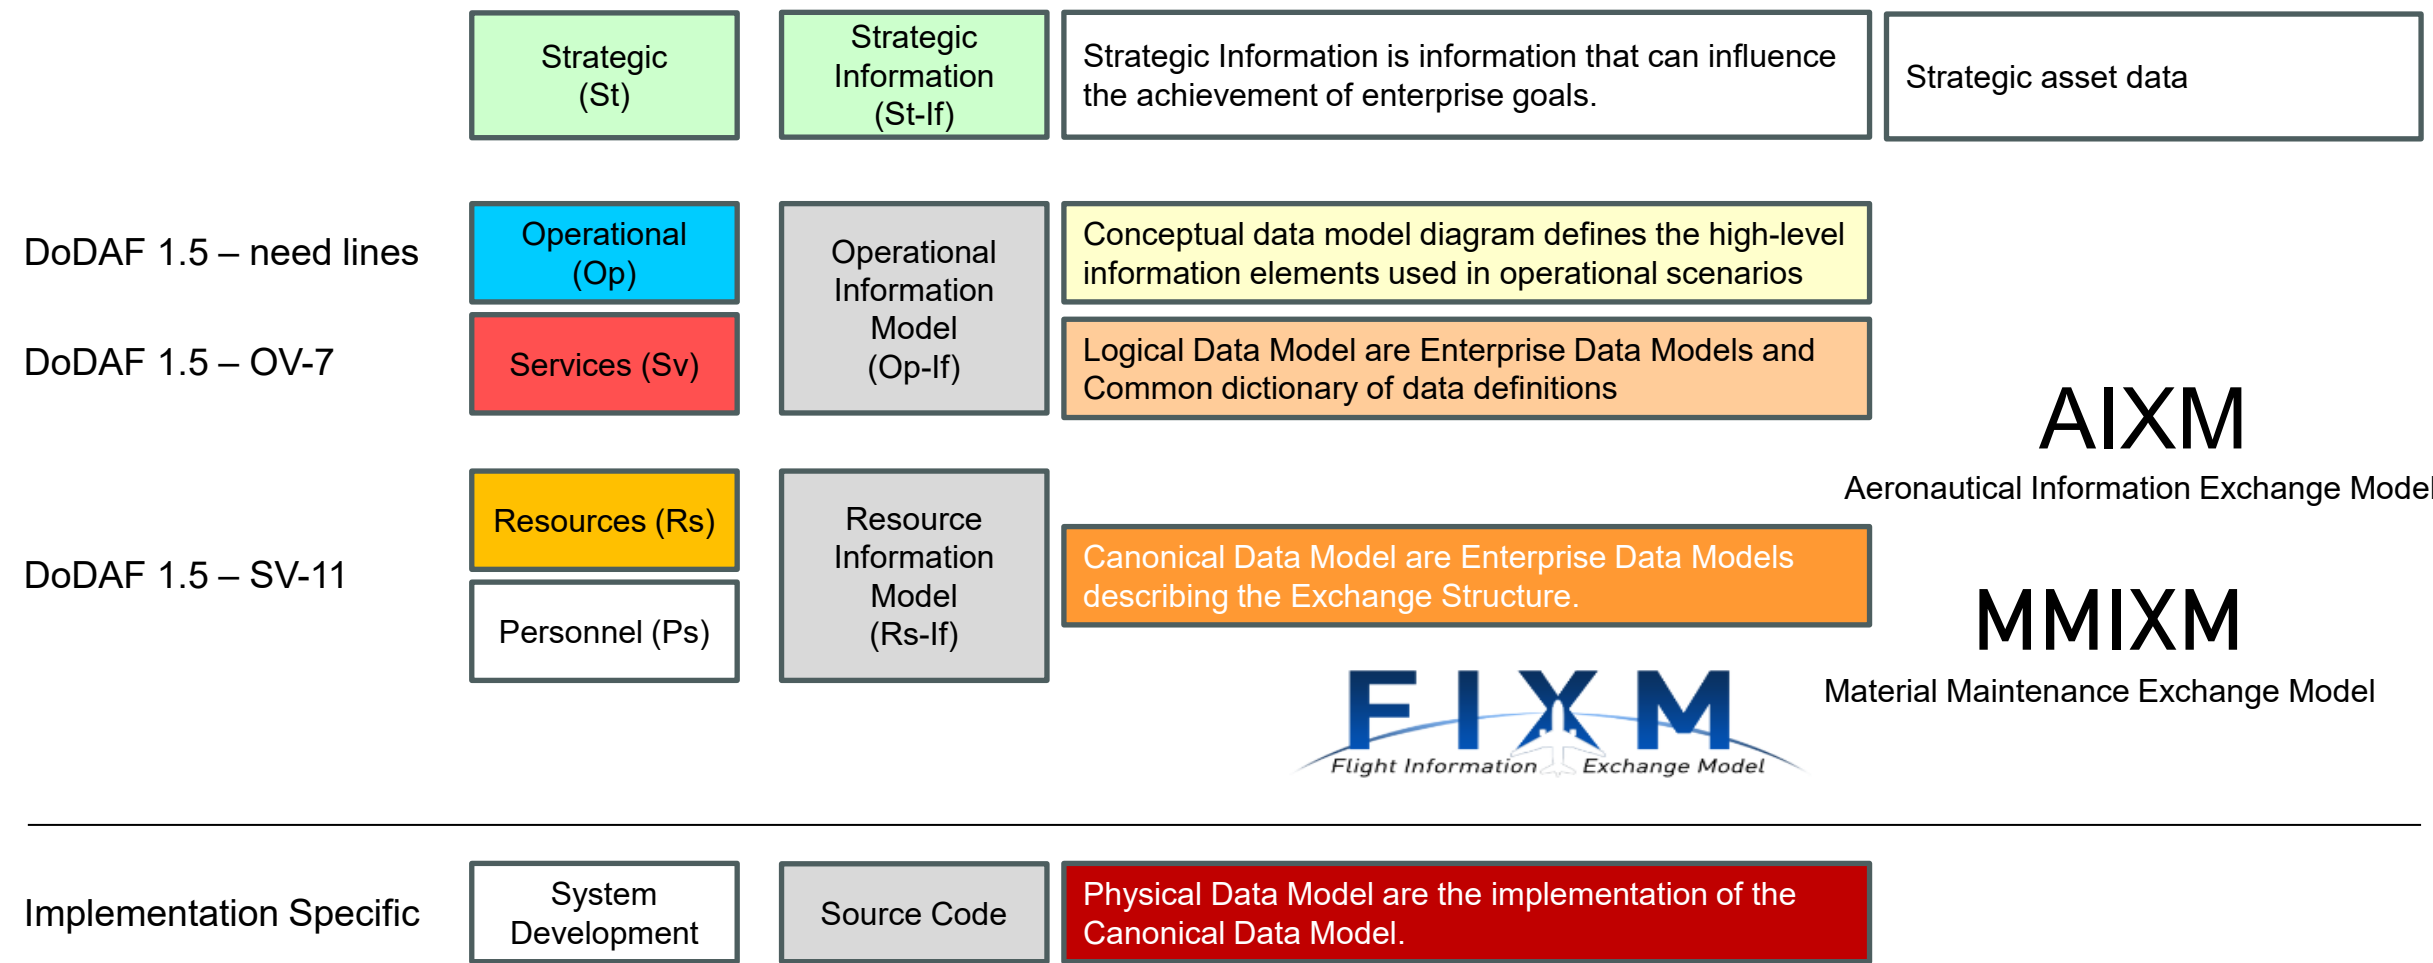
Strategic (St)

Strategic Information (St-If)

Strategic Information is information that can influence the achievement of enterprise goals.

Strategic asset data

DoDAF 1.5 – need lines

Operational (Op)

DoDAF 1.5 – OV-7

Services (Sv)

Operational Information Model (Op-If)

Conceptual data model diagram defines the high-level information elements used in operational scenarios

Logical Data Model are Enterprise Data Models and Common dictionary of data definitions

AIXM

Aeronautical Information Exchange Model

DoDAF 1.5 – SV-11

Resources (Rs)

Personnel (Ps)

Resource Information Model (Rs-If)

Canonical Data Model are Enterprise Data Models describing the Exchange Structure.

MMIXM

Material Maintenance Exchange Model

FIXM

Flight Information Exchange Model

Implementation Specific

System Development

Source Code

Physical Data Model are the implementation of the Canonical Data Model.